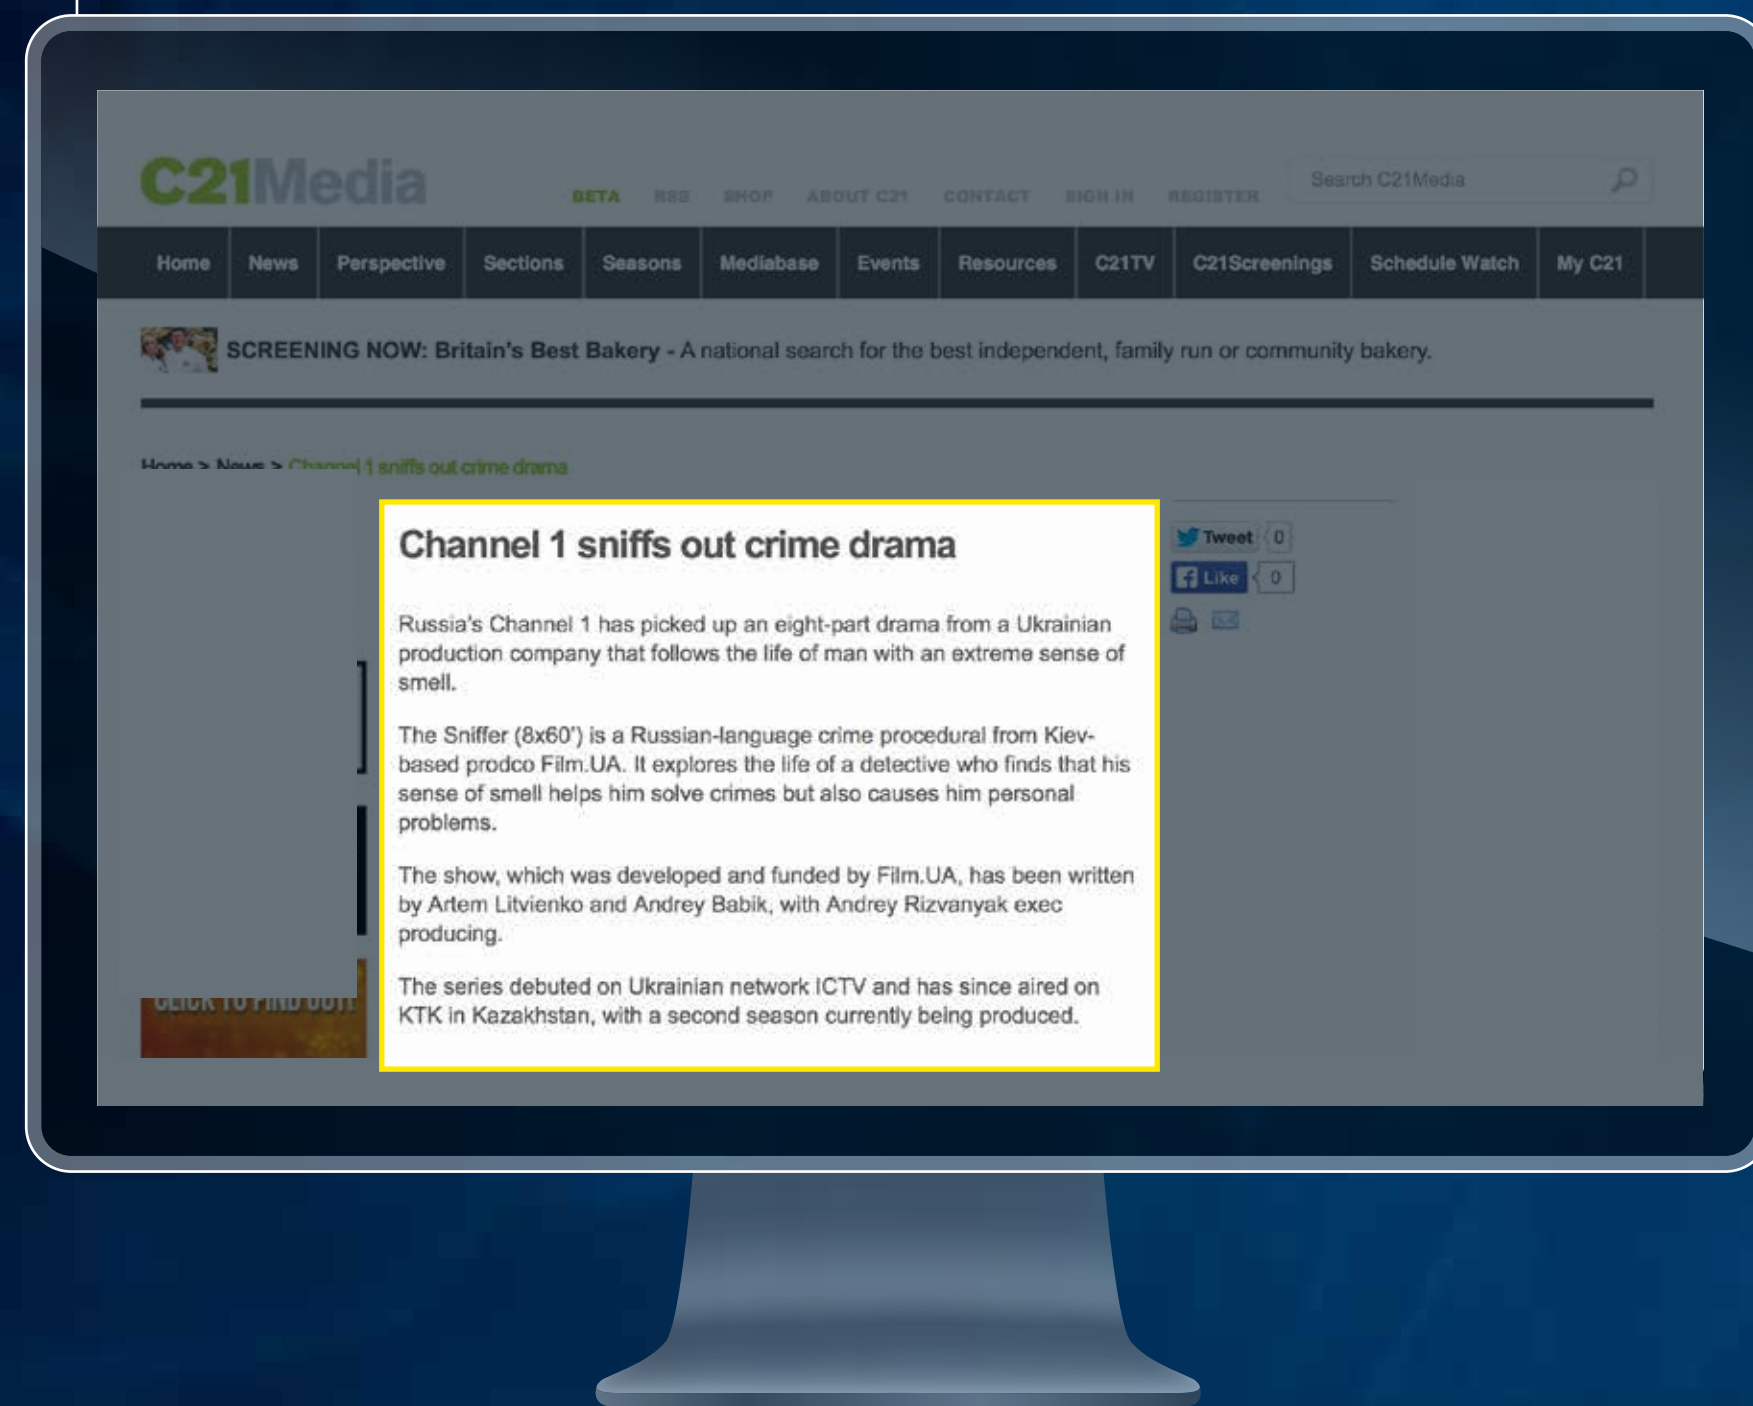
C21Media

BETA RSS SHOP ABOUT C21 CONTACT SIGN IN REGISTER

Search C21Media

Home News Perspective Sections Seasons Mediabase Events Resources C21TV C21Screenings Schedule Watch My C21

SCREENING NOW: Britain's Best Bakery - A national search for the best independent, family run or community bakery.

Home > News > Channel 1 sniffs out crime drama

Channel 1 sniffs out crime drama

Russia's Channel 1 has picked up an eight-part drama from a Ukrainian production company that follows the life of man with an extreme sense of smell.

The Sniffer (8x60') is a Russian-language crime procedural from Kiev-based prodco Film.UA. It explores the life of a detective who finds that his sense of smell helps him solve crimes but also causes him personal problems.

The show, which was developed and funded by Film.UA, has been written by Artem Litvienko and Andrey Babik, with Andrey Rizvanyak exec producing.

The series debuted on Ukrainian network ICTV and has since aired on KTK in Kazakhstan, with a second season currently being produced.

Tweet 0
Like 0

CLICK TO FIND OUT!